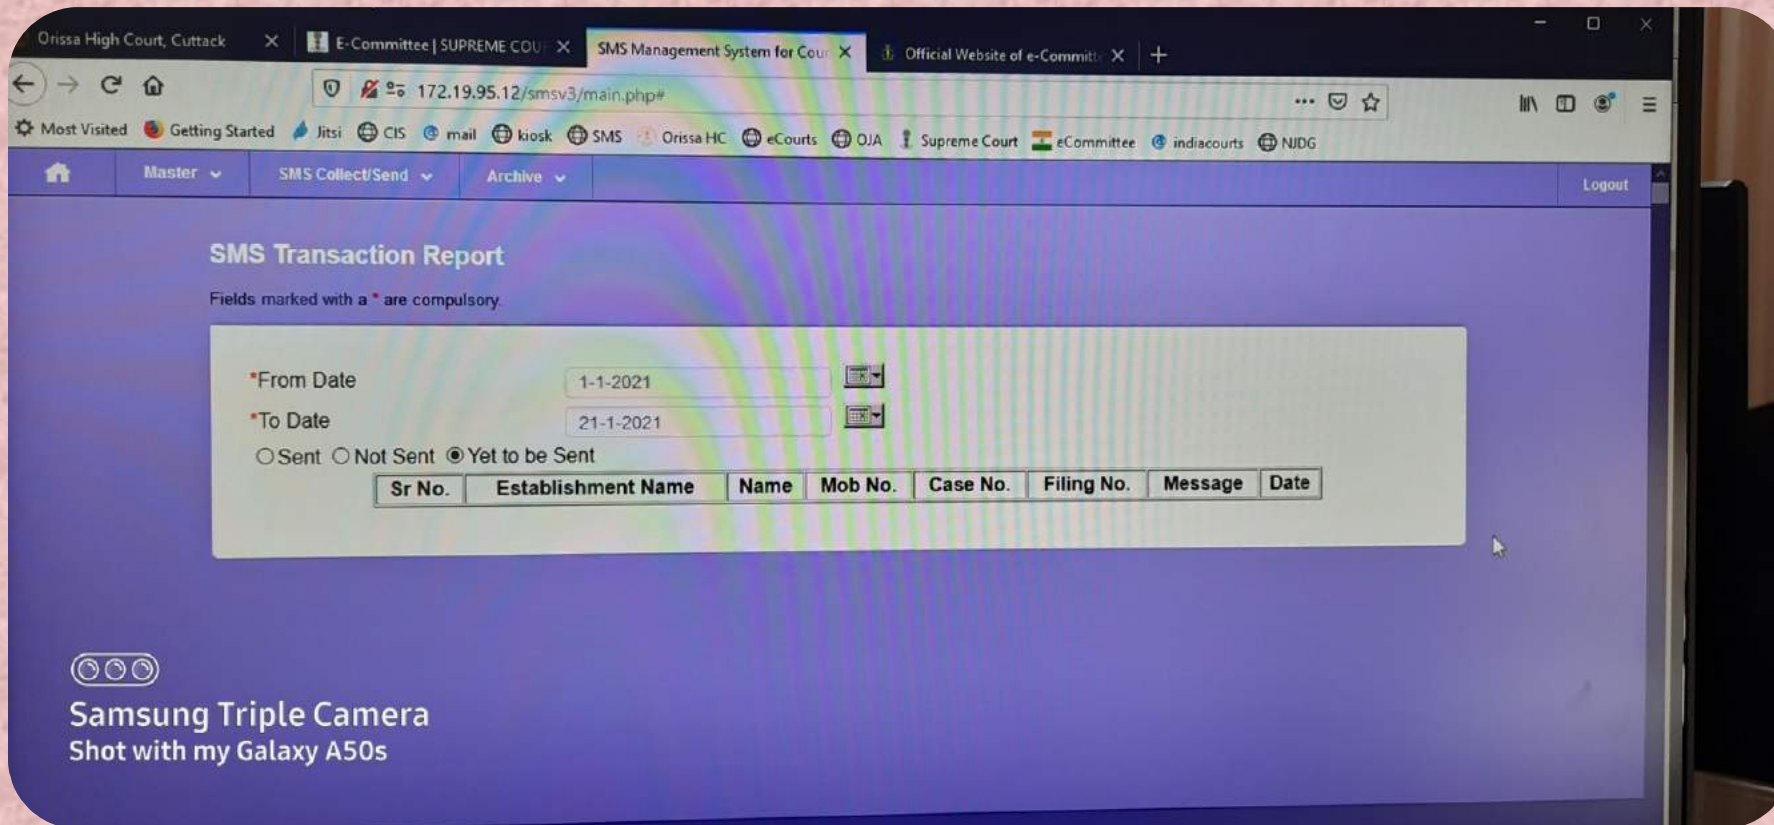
Orissa High Court, Cuttack ×
E-Committee | SUPREME COU ×
SMS Management System for Cour ×
Official Website of e-Committ ×
+

172.19.95.12/smsv3/main.php#

Most Visited Getting Started Jitsi CIS mail kiosk SMS Orissa HC eCourts OJA Supreme Court eCommittee indiacourts NJDG

Master SMS Collect/Send Archive Logout

SMS Transaction Report

Fields marked with a * are compulsory.

*From Date 1-1-2021
*To Date 21-1-2021
Sent Not Sent Yet to be Sent

| Sr No. | Establishment Name | Name | Mob No. | Case No. | Filing No. | Message | Date |
|---|---|---|---|---|---|---|---|

Samsung Triple Camera
Shot with my Galaxy A50s